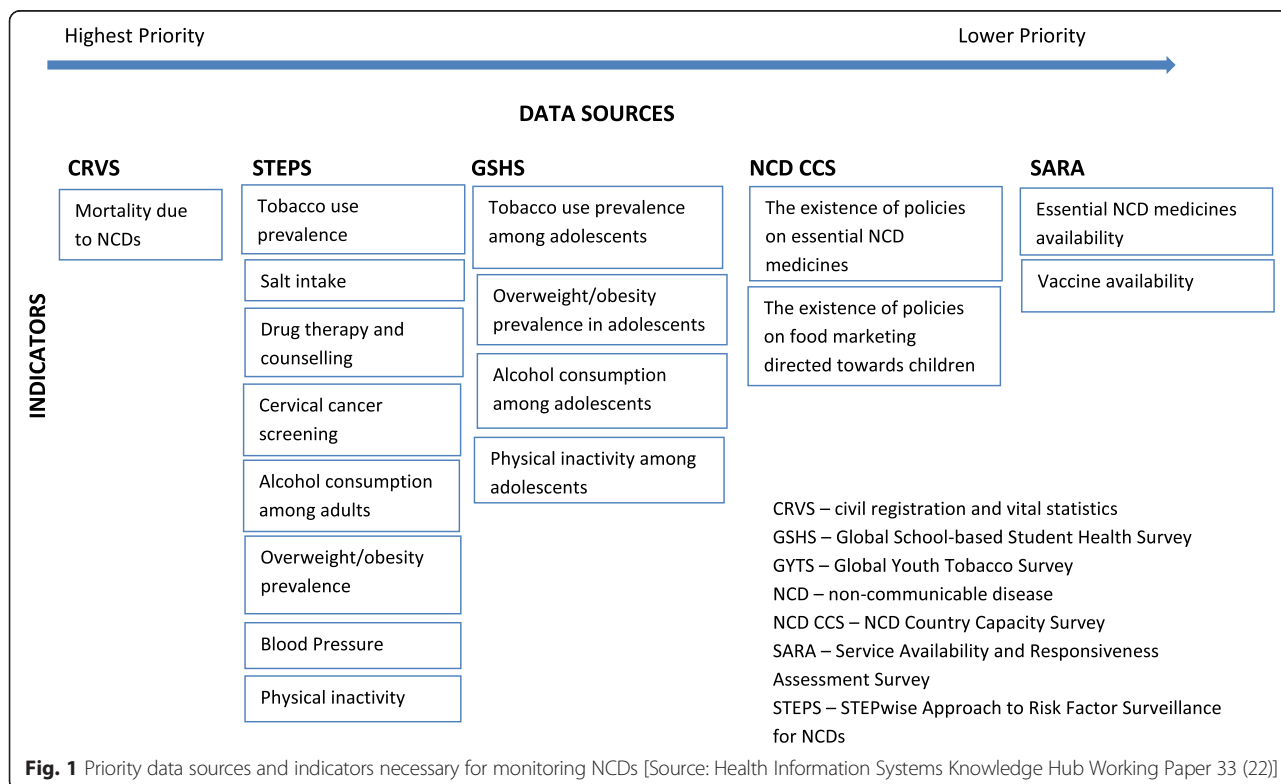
Highest Priority

Lower Priority

DATA SOURCES

INDICATORS

CRVS

Mortality due to NCDs

STEPS

Tobacco use prevalence

Salt intake

Drug therapy and counselling

Cervical cancer screening

Alcohol consumption among adults

Overweight/obesity prevalence

Blood Pressure

Physical inactivity

GSHS

Tobacco use prevalence among adolescents

Overweight/obesity prevalence in adolescents

Alcohol consumption among adolescents

Physical inactivity among adolescents

NCD CCS

The existence of policies on essential NCD medicines

The existence of policies on food marketing directed towards children

SARA

Essential NCD medicines availability

Vaccine availability

CRVS – civil registration and vital statistics
GSHS – Global School-based Student Health Survey
GYTS – Global Youth Tobacco Survey
NCD – non-communicable disease
NCD CCS – NCD Country Capacity Survey
SARA – Service Availability and Responsiveness Assessment Survey
STEPS – STEPwise Approach to Risk Factor Surveillance for NCDs

Fig. 1 Priority data sources and indicators necessary for monitoring NCDs [Source: Health Information Systems Knowledge Hub Working Paper 33 (22)]